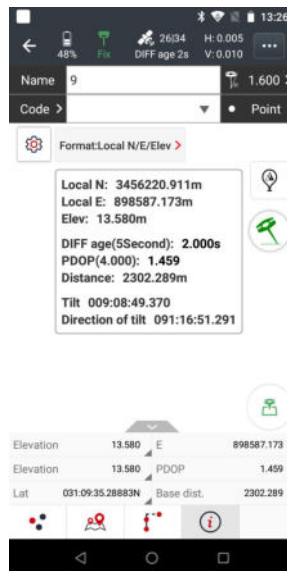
13:26

48% Fix 26|34 DIFF age 2s H: 0.005 V: 0.010 ...

Name 9 1.600

Code > Point

Format:Local N/E/Elev >

Local N: 3456220.911m
Local E: 898587.173m
Elev: 13.580m

DIFF age(5Second): 2.000s
PDOP(4.000): 1.459
Distance: 2302.289m

Tilt 009:08:49.370
Direction of tilt 091:16:51.291

| | | | |
|---|---|---|---|
| Elevation | 13.580 | E | 898587.173 |
| Elevation | 13.580 | PDOP | 1.459 |
| Lat | 031:09:35.28883N | Base dist. | 2302.289 |